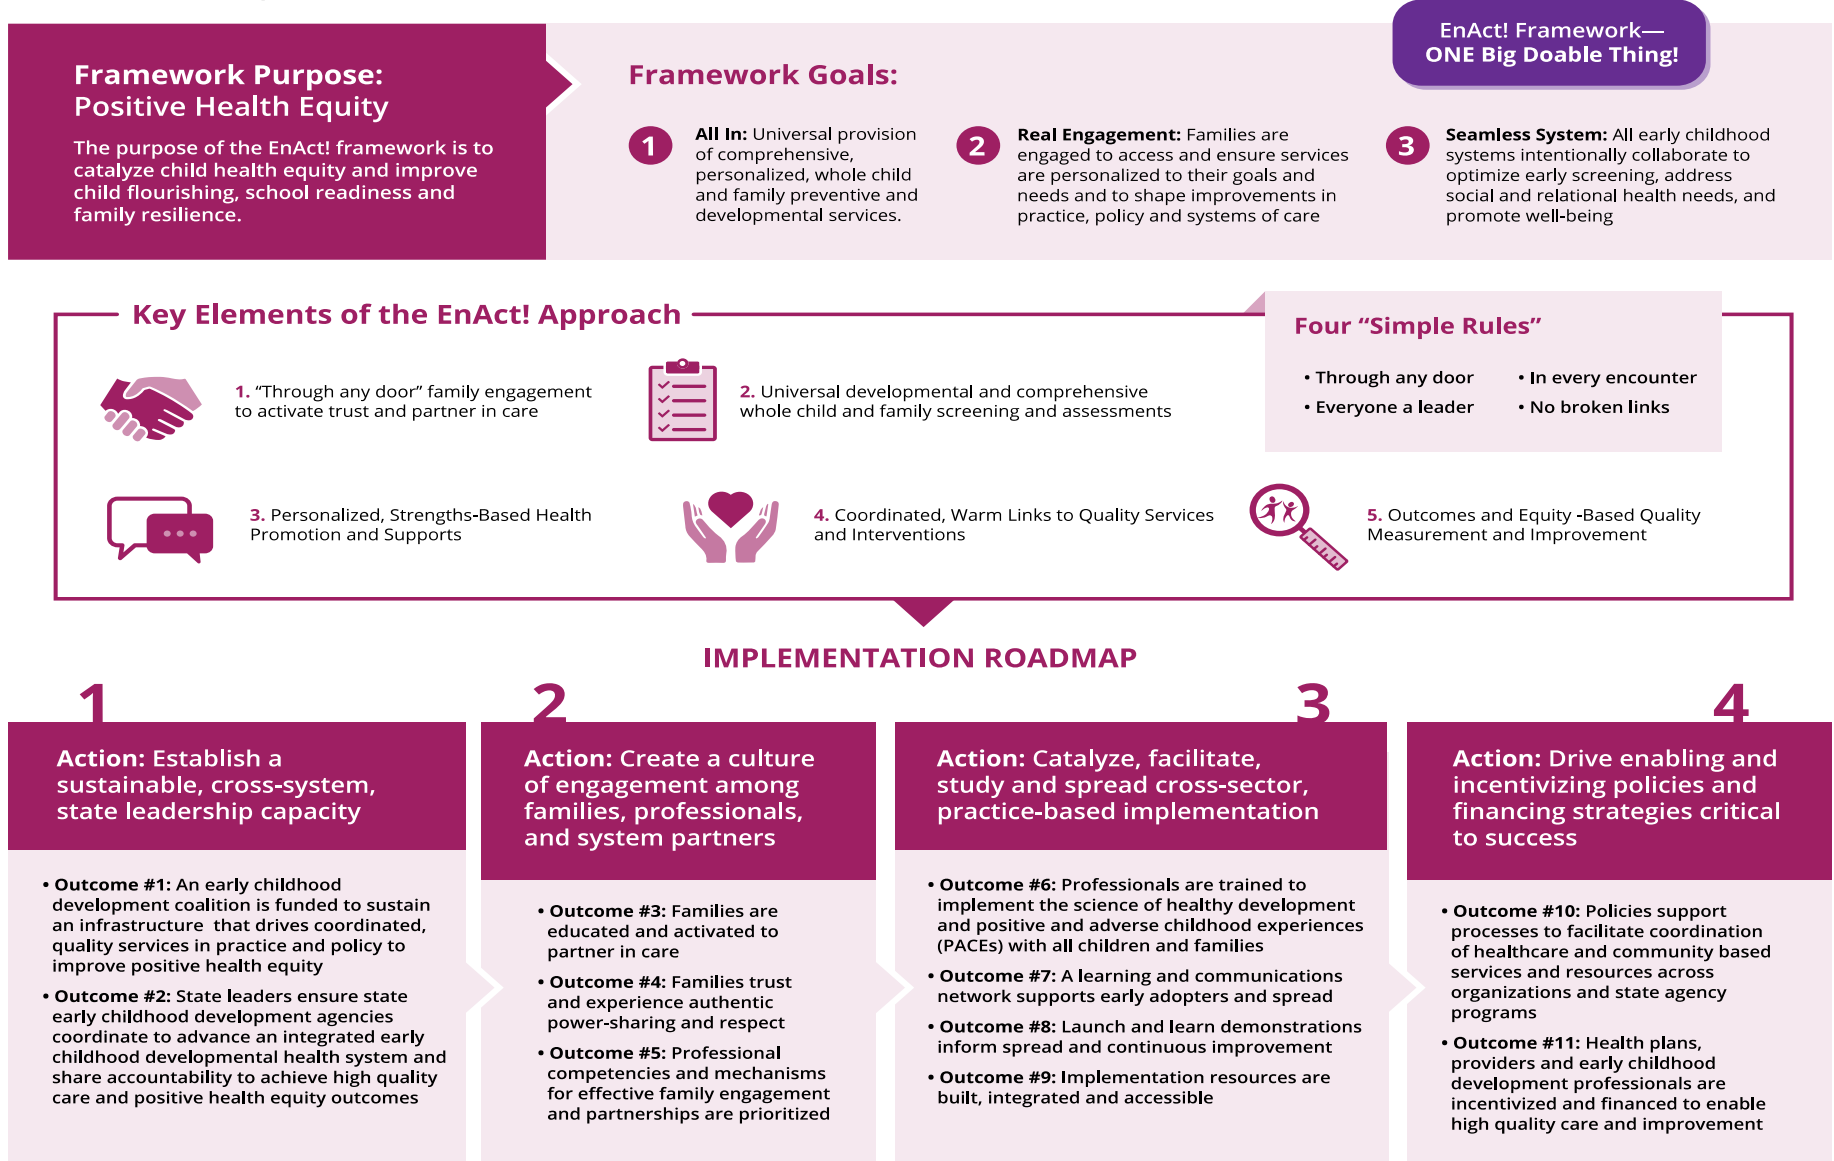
Framework Purpose: Positive Health Equity

The purpose of the EnAct! framework is to catalyze child health equity and improve child flourishing, school readiness and family resilience.

EnAct! Framework— ONE Big Doable Thing!

Framework Goals:

1 All In: Universal provision of comprehensive, personalized, whole child and family preventive and developmental services.

2 Real Engagement: Families are engaged to access and ensure services are personalized to their goals and needs and to shape improvements in practice, policy and systems of care

3 Seamless System: All early childhood systems intentionally collaborate to optimize early screening, address social and relational health needs, and promote well-being

Key Elements of the EnAct! Approach

1. "Through any door" family engagement to activate trust and partner in care

2. Universal developmental and comprehensive whole child and family screening and assessments

Four "Simple Rules"

• Through any door
• In every encounter
• Everyone a leader
• No broken links

3. Personalized, Strengths-Based Health Promotion and Supports

4. Coordinated, Warm Links to Quality Services and Interventions

5. Outcomes and Equity -Based Quality Measurement and Improvement

IMPLEMENTATION ROADMAP

1

Action: Establish a sustainable, cross-system, state leadership capacity

• Outcome #1: An early childhood development coalition is funded to sustain an infrastructure that drives coordinated, quality services in practice and policy to improve positive health equity

• Outcome #2: State leaders ensure state early childhood development agencies coordinate to advance an integrated early childhood developmental health system and share accountability to achieve high quality care and positive health equity outcomes

2

Action: Create a culture of engagement among families, professionals, and system partners

• Outcome #3: Families are educated and activated to partner in care

• Outcome #4: Families trust and experience authentic power-sharing and respect

• Outcome #5: Professional competencies and mechanisms for effective family engagement and partnerships are prioritized

3

Action: Catalyze, facilitate, study and spread cross-sector, practice-based implementation

• Outcome #6: Professionals are trained to implement the science of healthy development and positive and adverse childhood experiences (PACEs) with all children and families

• Outcome #7: A learning and communications network supports early adopters and spread

• Outcome #8: Launch and learn demonstrations inform spread and continuous improvement

• Outcome #9: Implementation resources are built, integrated and accessible

4

Action: Drive enabling and incentivizing policies and financing strategies critical to success

• Outcome #10: Policies support processes to facilitate coordination of healthcare and community based services and resources across organizations and state agency programs

• Outcome #11: Health plans, providers and early childhood development professionals are incentivized and financed to enable high quality care and improvement